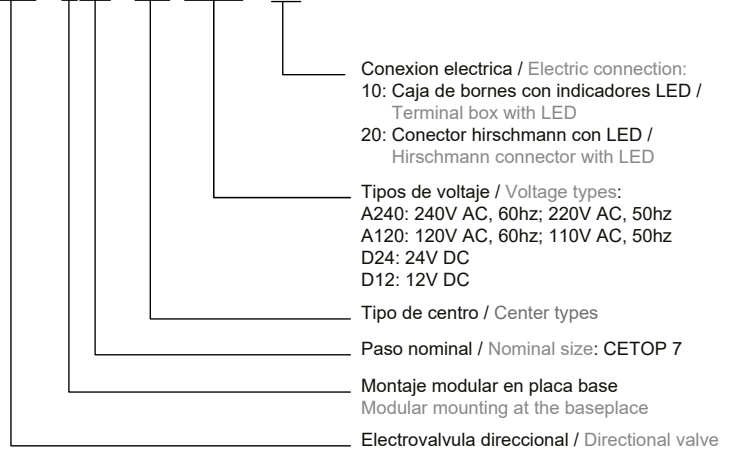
Conexion electrica / Electric connection:
10: Caja de bornes con indicadores LED / Terminal box with LED
20: Conector hirschmann con LED / Hirschmann connector with LED

Tipos de voltaje / Voltage types:
A240: 240V AC, 60hz; 220V AC, 50hz
A120: 120V AC, 60hz; 110V AC, 50hz
D24: 24V DC
D12: 12V DC

Tipo de centro / Center types

Paso nominal / Nominal size: CETOP 7

Montaje modular en placa base
Modular mounting at the baseplace

Electrovalvula direccional / Directional valve